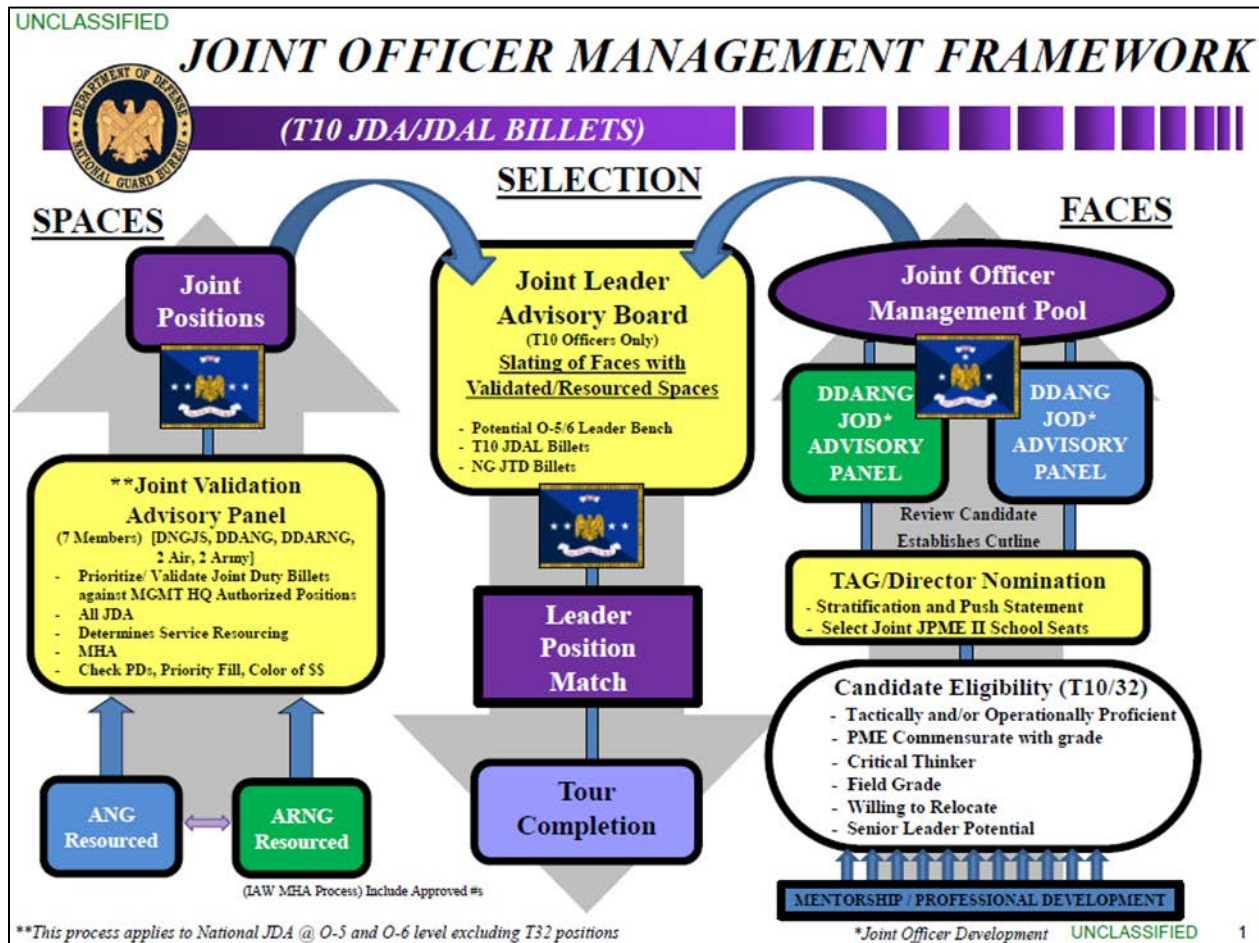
UNCLASSIFIED

JOINT OFFICER MANAGEMENT FRAMEWORK

DEPARTMENT OF DEFENSE NATIONAL GUARD BUREAU

(T10 JDA/JDAL BILLETS)

SELECTION

SPACES

FACES

Joint Positions

Joint Leader Advisory Board
(T10 Officers Only)
Slating of Faces with Validated/Resourced Spaces
- Potential O-5/6 Leader Bench
- T10 JDAL Billets
- NG JTD Billets

Joint Officer Management Pool

DDARNG JOD* ADVISORY PANEL

DDANG JOD* ADVISORY PANEL

Review Candidate
Establishes Cutline

**Joint Validation Advisory Panel
(7 Members) [DNGJS, DDANG, DDARNG, 2 Air, 2 Army]
- Prioritize/ Validate Joint Duty Billets against MGMT HQ Authorized Positions
- All JDA
- Determines Service Resourcing
- MHA
- Check PDs, Priority Fill, Color of $$

Leader Position Match

TAG/Director Nomination
- Stratification and Push Statement
- Select Joint JPME II School Seats

Candidate Eligibility (T10/32)
- Tactically and/or Operationally Proficient
- PME Commensurate with grade
- Critical Thinker
- Field Grade
- Willing to Relocate
- Senior Leader Potential

ANG Resourced

ARNG Resourced

Tour Completion

(IAW MHA Process) Include Approved #s

MENTORSHIP / PROFESSIONAL DEVELOPMENT

**This process applies to National JDA @ O-5 and O-6 level excluding T32 positions

*Joint Officer Development

UNCLASSIFIED

1